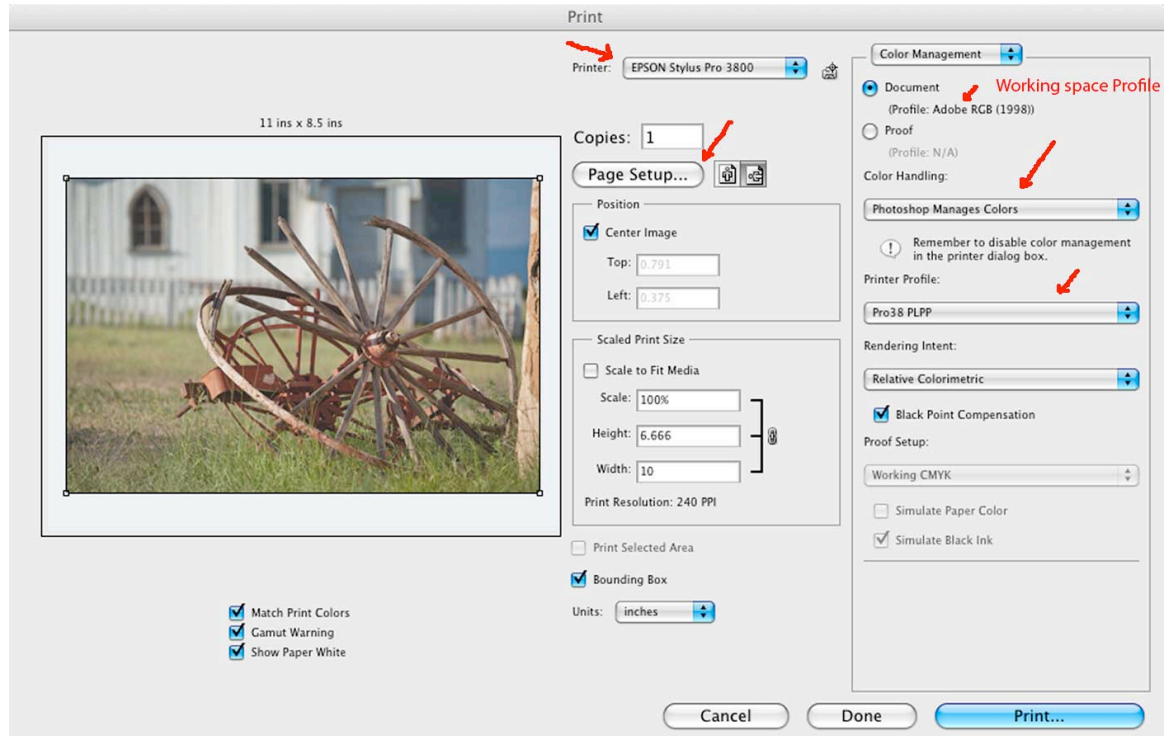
Print

11 ins x 8.5 ins

Printer: EPSON Stylus Pro 3800

Copies: 1

Page Setup...

Position

Center Image

Top: 0.791

Left: 0.375

Scaled Print Size

Scale to Fit Media

Scale: 100%

Height: 6.666

Width: 10

Print Resolution: 240 PPI

Print Selected Area

Bounding Box

Units: inches

Match Print Colors

Gamut Warning

Show Paper White

Color Management

Document

Working space Profile

(Profile: Adobe RGB (1998))

Proof

(Profile: N/A)

Color Handling:

Photoshop Manages Colors

Remember to disable color management in the printer dialog box.

Printer Profile:

Pro38 PLPP

Rendering Intent:

Relative Colorimetric

Black Point Compensation

Proof Setup:

Working CMYK

Simulate Paper Color

Simulate Black Ink

Cancel

Done

Print...